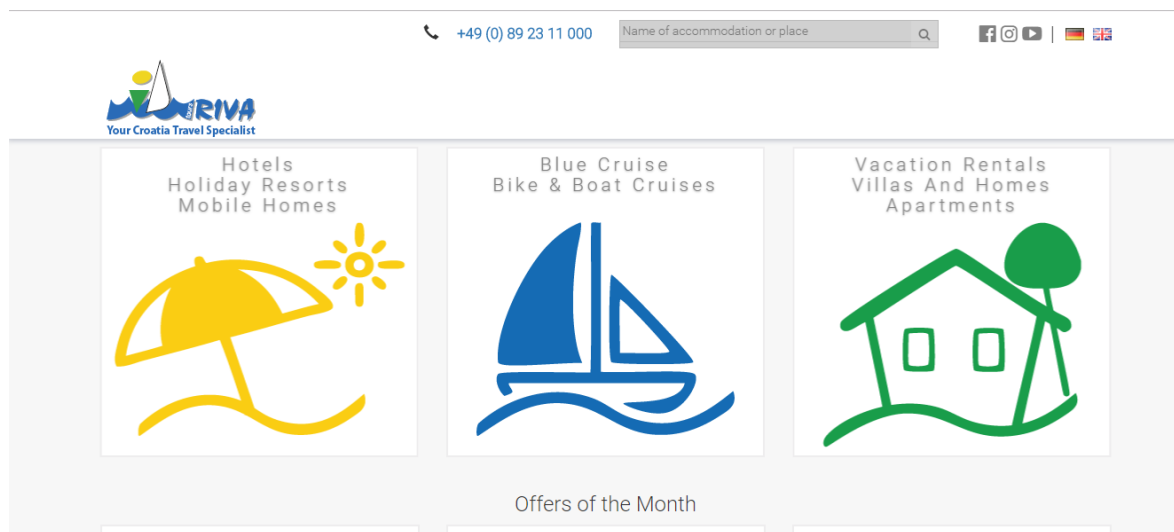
+49 (0) 89 23 11 000

Name of accommodation or place

|

RIVA
Your Croatia Travel Specialist

Hotels
Holiday Resorts
Mobile Homes

Blue Cruise
Bike & Boat Cruises

Vacation Rentals
Villas And Homes
Apartments

Offers of the Month